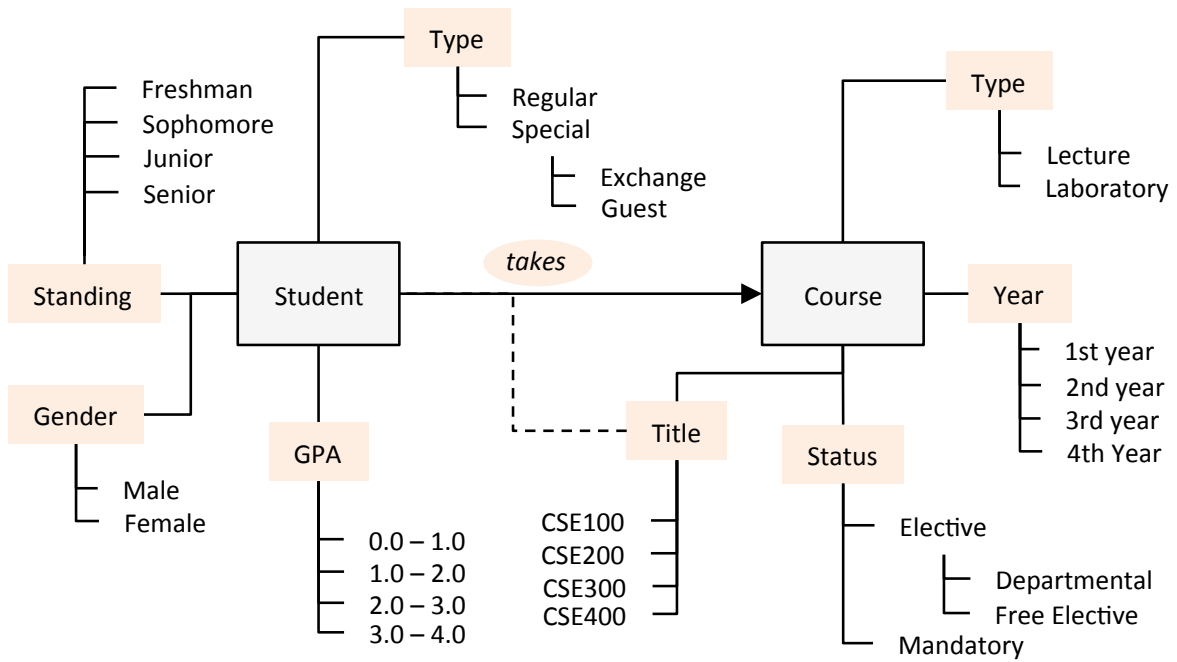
Type

Regular
Special

Exchange
Guest

Freshman
Sophomore
Junior
Senior

Standing

Student

takes

Course

Type

Lecture
Laboratory

Year

1st year
2nd year
3rd year
4th Year

Gender

Male
Female

GPA

0.0 – 1.0
1.0 – 2.0
2.0 – 3.0
3.0 – 4.0

Title

CSE100
CSE200
CSE300
CSE400

Status

Elective

Departmental
Free Elective

Mandatory